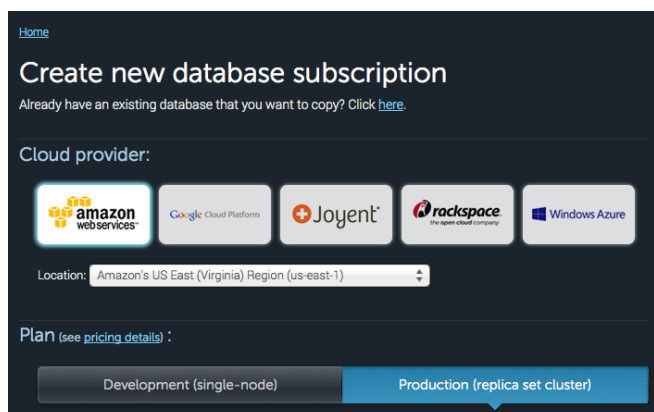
Home

Create new database subscription

Already have an existing database that you want to copy? Click here.

Cloud provider:

amazon web services™

Google Cloud Platform

Joyent

rackspace. the open cloud company

Windows Azure

Location: Amazon's US East (Virginia) Region (us-east-1)

Plan (see pricing details) :

Development (single-node)

Production (replica set cluster)